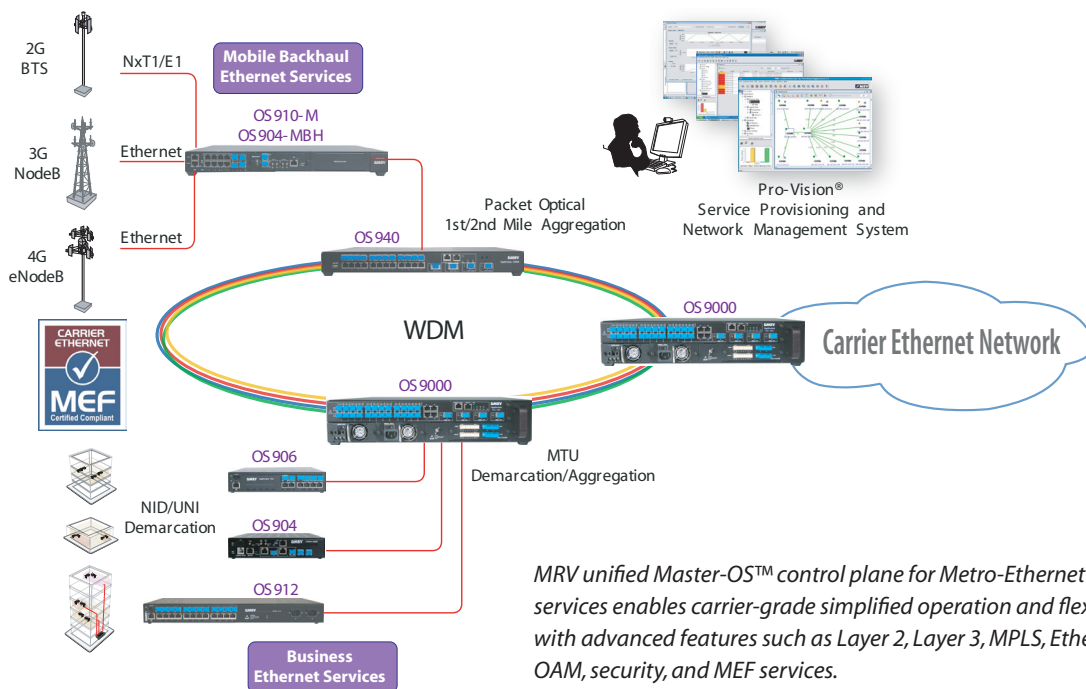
2G
BTS

NxT1/E1

Mobile Backhaul
Ethernet Services

OS 910-M
OS 904-MBH

3G
NodeB

Ethernet

4G
eNodeB

Ethernet

Packet Optical
1st/2nd Mile Aggregation

OS 940

Pro-Vision®
Service Provisioning and
Network Management System

CARRIER
ETHERNET
MEF
Certified Compliant

WDM

OS 9000

Carrier Ethernet Network

OS 9000

MTU
Demarcation/Aggregation

OS 906

NID/UNI
Demarcation

OS 904

OS 912

Business
Ethernet Services

MRV unified Master-OS™ control plane for Metro-Ethernet services enables carrier-grade simplified operation and flex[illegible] with advanced features such as Layer 2, Layer 3, MPLS, Ethe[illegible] OAM, security, and MEF services.